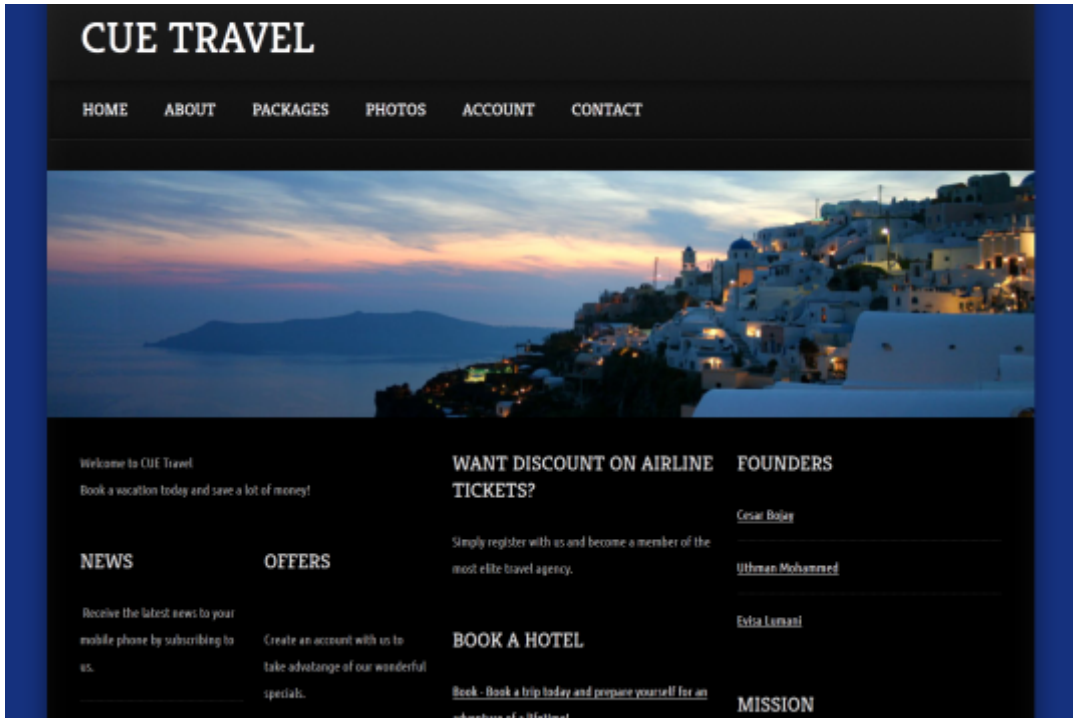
CUE TRAVEL

HOME ABOUT PACKAGES PHOTOS ACCOUNT CONTACT

Welcome to CUE Travel
Book a vacation today and save a lot of money!

NEWS

Receive the latest news to your mobile phone by subscribing to us.

OFFERS

Create an account with us to take advatange of our wonderful specials.

WANT DISCOUNT ON AIRLINE TICKETS?

Simply register with us and become a member of the most elite travel agency.

BOOK A HOTEL

Book - Book a trip today and prepare yourself for an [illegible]

FOUNDERS

Cesar Bojay

Uthman Mohammed

Evisa Lumani

MISSION